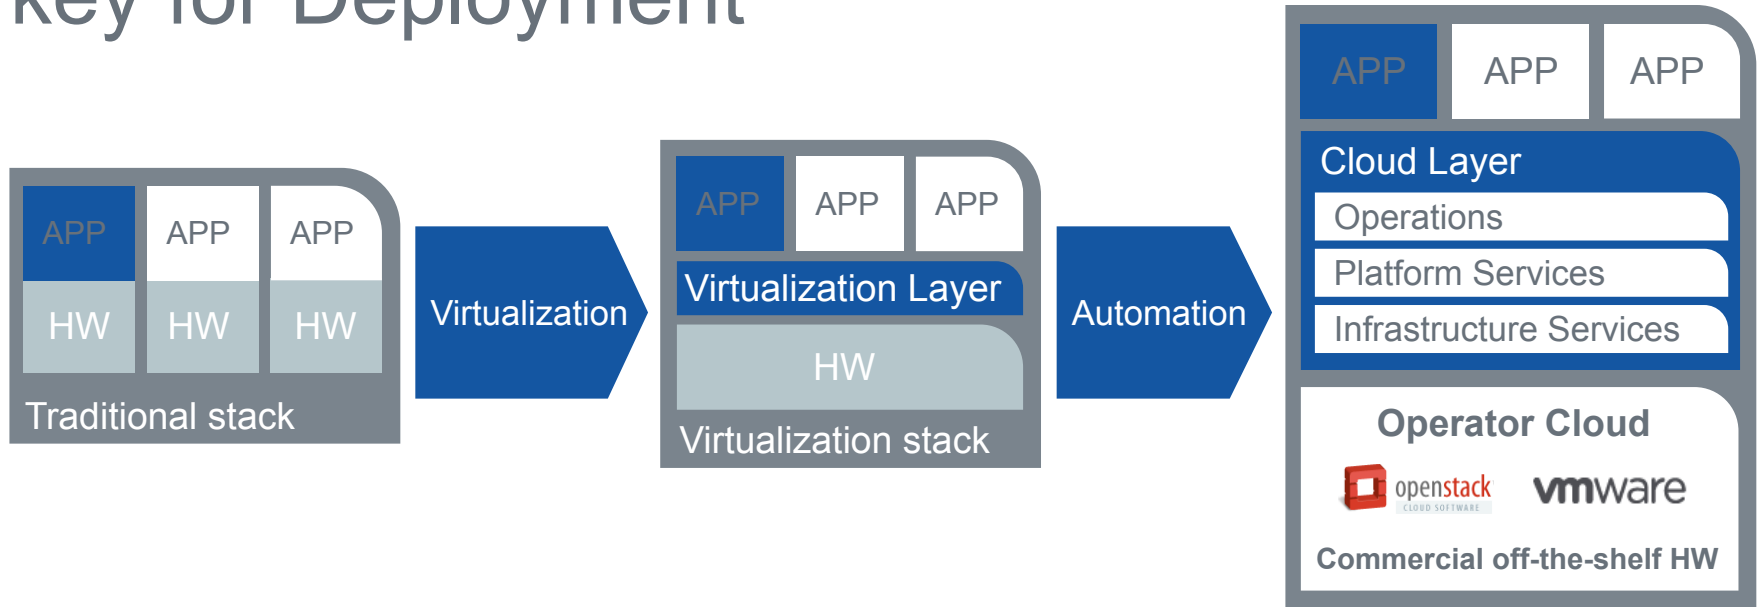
Key for Deployment

APP
APP
APP
HW
HW
HW
Traditional stack

Virtualization

APP
APP
APP
Virtualization Layer
HW
Virtualization stack

Automation

APP
APP
APP
Cloud Layer
Operations
Platform Services
Infrastructure Services
Operator Cloud
openstack
CLOUD SOFTWARE
vmware
Commercial off-the-shelf HW